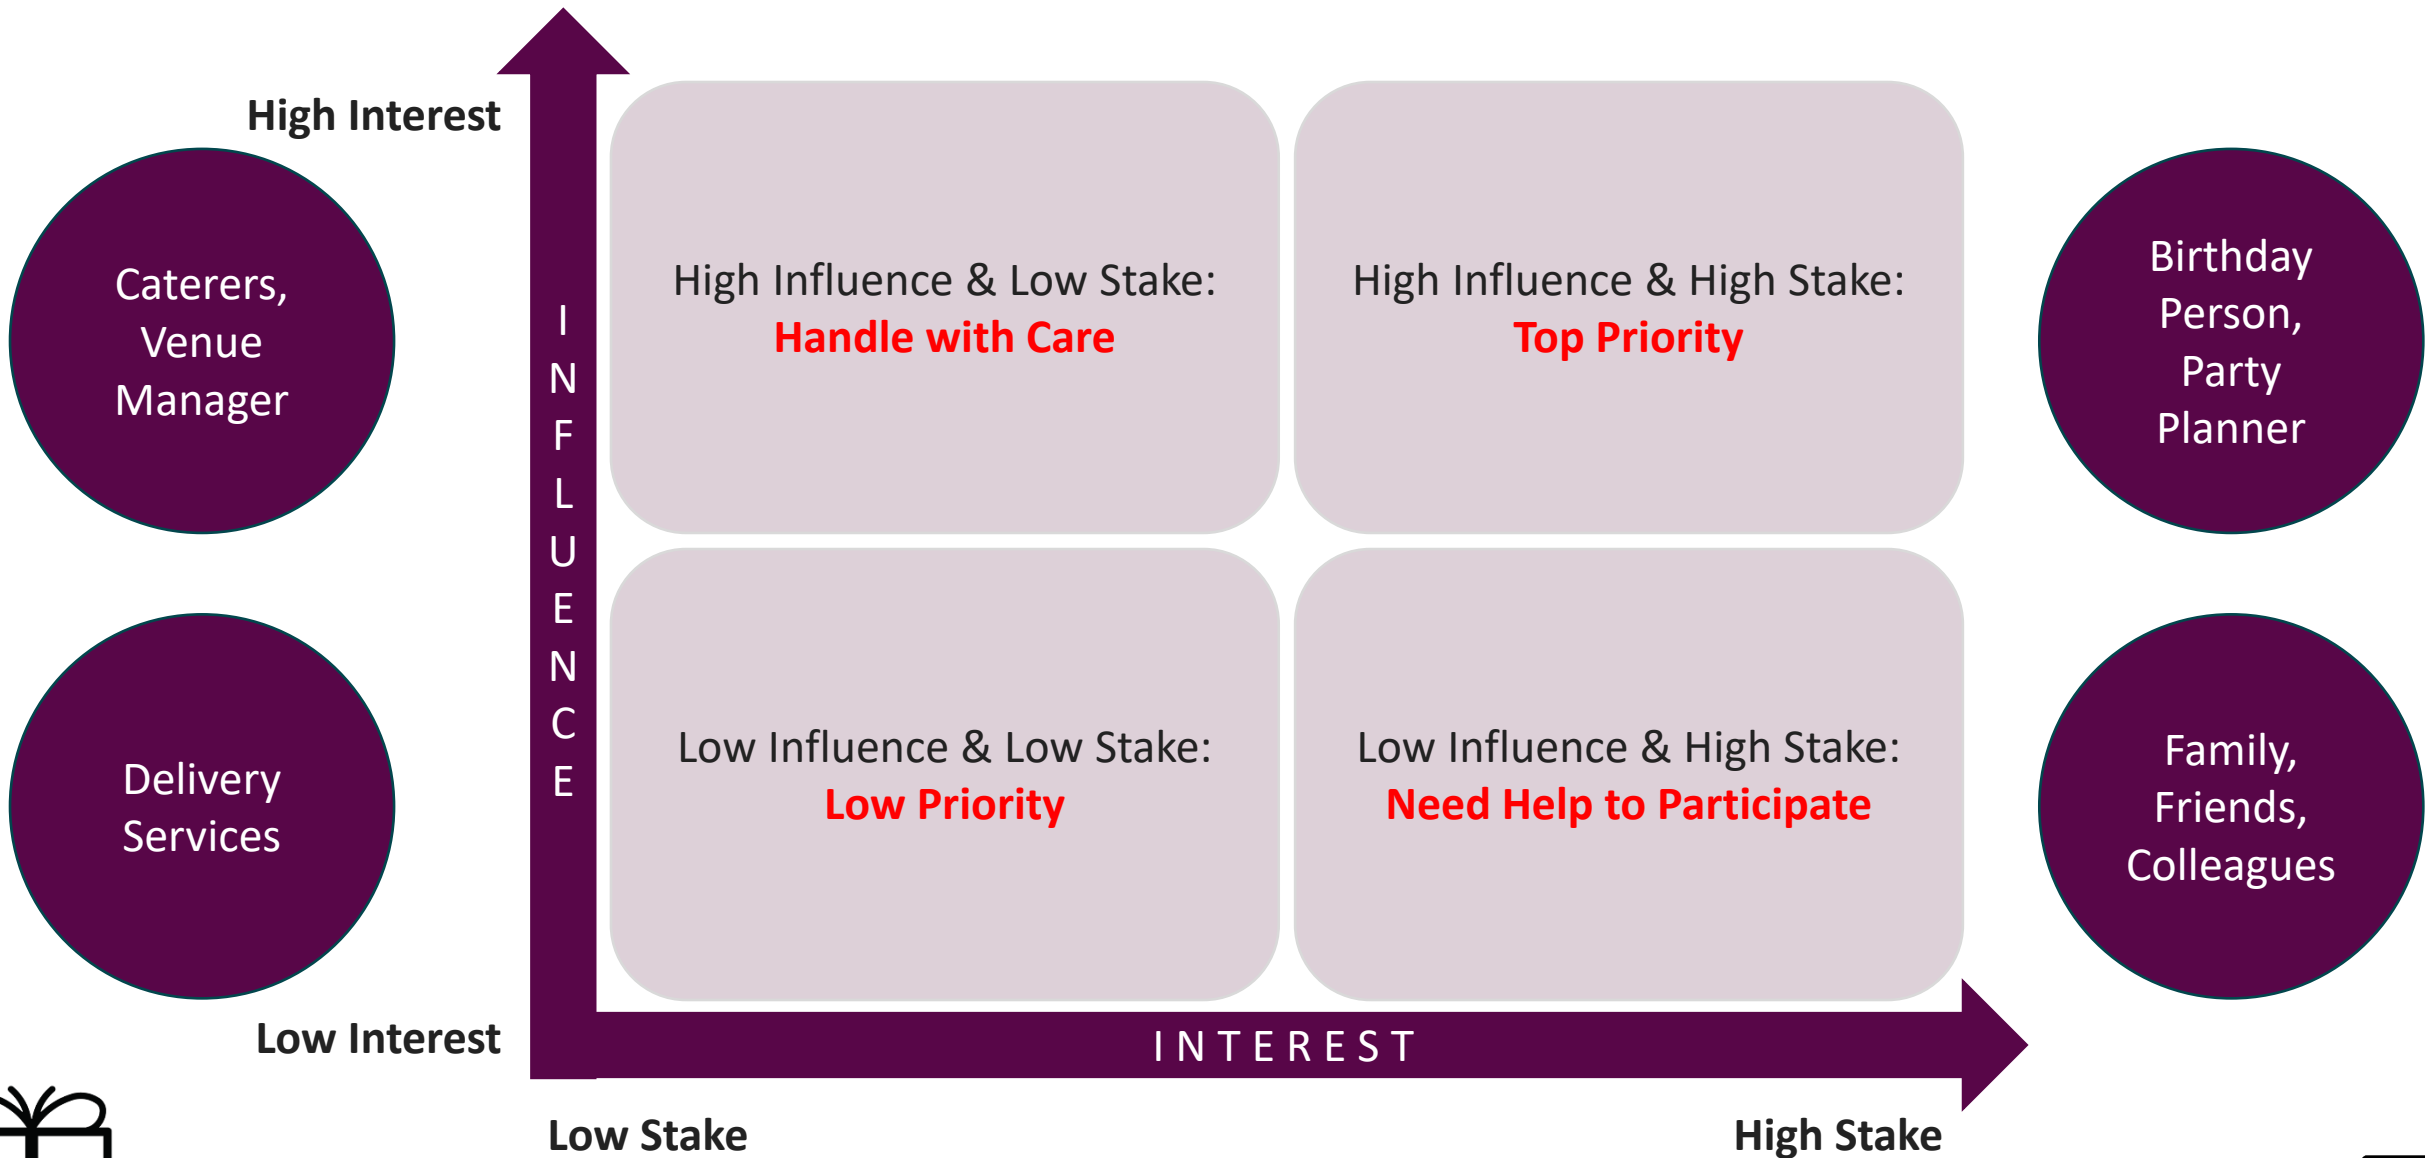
High Interest

Caterers, Venue Manager

Delivery Services

Low Interest

INFLUENCE

High Influence & Low Stake: Handle with Care

High Influence & High Stake: Top Priority

Low Influence & Low Stake: Low Priority

Low Influence & High Stake: Need Help to Participate

Birthday Person, Party Planner

Family, Friends, Colleagues

INTEREST

Low Stake

High Stake